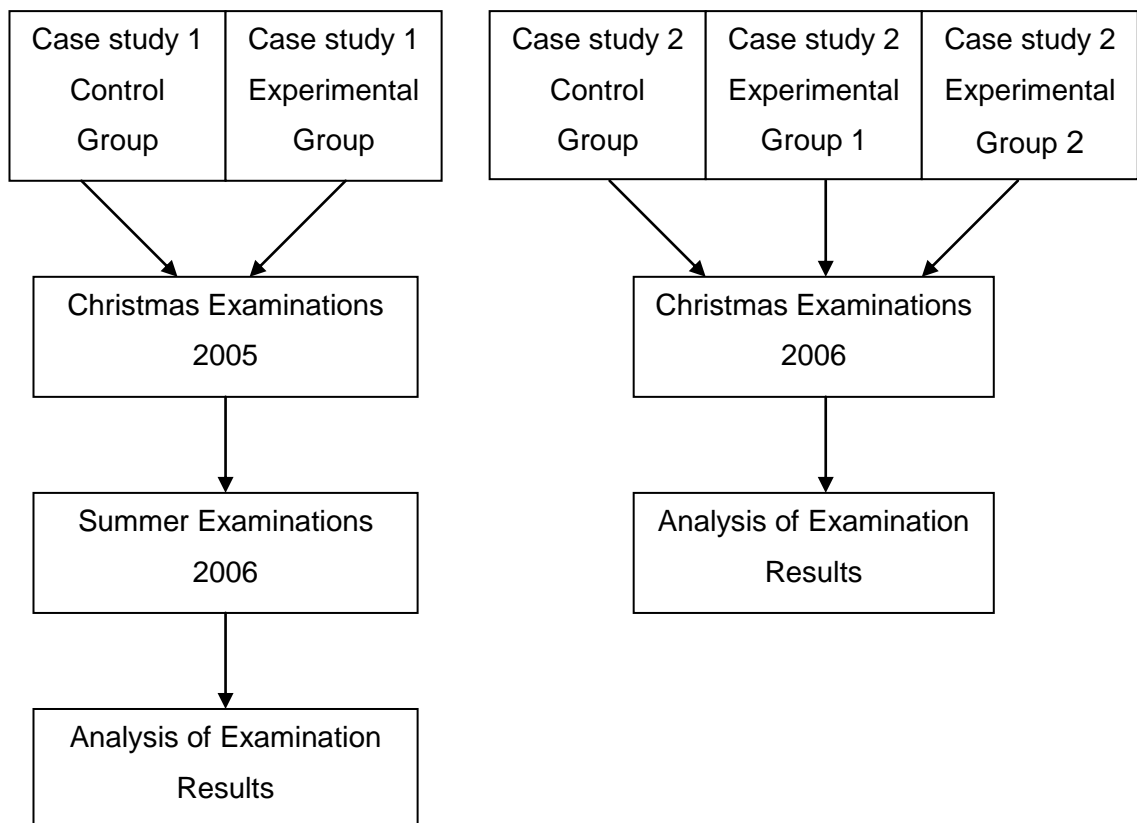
Case study 1 Control Group

Case study 1 Experimental Group

Christmas Examinations 2005

Summer Examinations 2006

Analysis of Examination Results

Case study 2 Control Group

Case study 2 Experimental Group 1

Case study 2 Experimental Group 2

Christmas Examinations 2006

Analysis of Examination Results